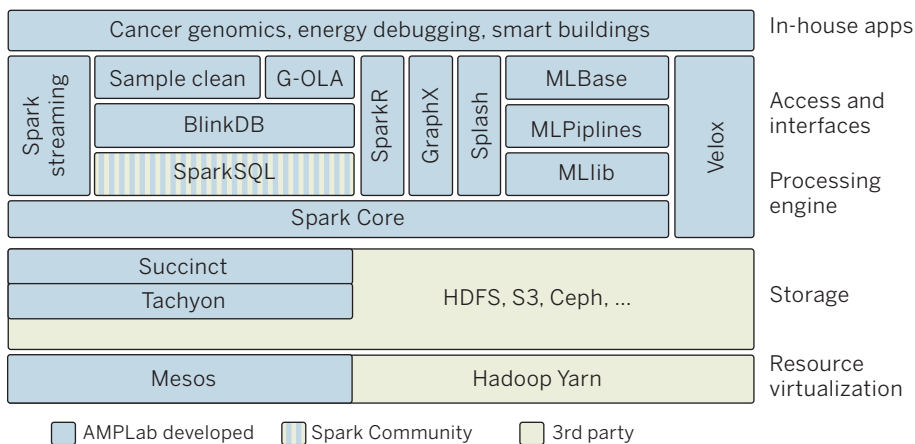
Cancer genomics, energy debugging, smart buildings

In-house apps

Spark streaming

Sample clean

G-OLA

BlinkDB

SparkSQL

SparkR

GraphX

Splash

MLBase

MLPiplines

MLlib

Velox

Access and interfaces

Processing engine

Spark Core

Succinct

Tachyon

HDFS, S3, Ceph, ...

Storage

Mesos

Hadoop Yarn

Resource virtualization

AMPLab developed

Spark Community

3rd party